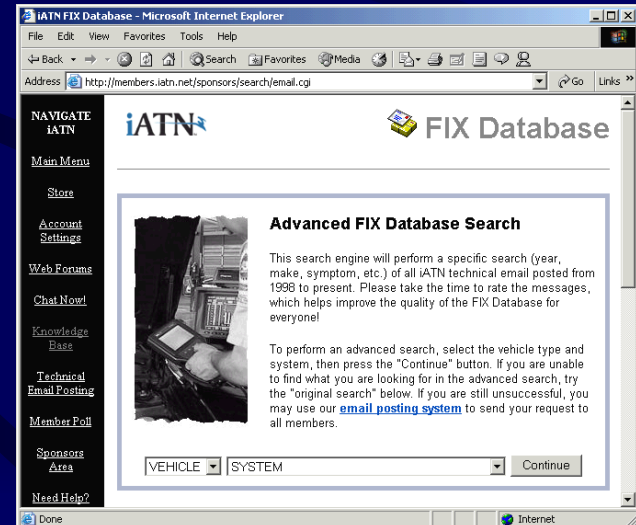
iATN FIX Database - Microsoft Internet Explorer

File Edit View Favorites Tools Help

Back Search Favorites Media

Address http://members.iatn.net/sponsors/search/email.cgi Go Links »

NAVIGATE iATN

Main Menu

Store

Account Settings

Web Forums

Chat Now!

Knowledge Base

Technical Email Posting

Member Poll

Sponsors Area

Need Help?

iATN

FIX Database

Advanced FIX Database Search

This search engine will perform a specific search (year, make, symptom, etc.) of all iATN technical email posted from 1998 to present. Please take the time to rate the messages, which helps improve the quality of the FIX Database for everyone!

To perform an advanced search, select the vehicle type and system, then press the "Continue" button. If you are unable to find what you are looking for in the advanced search, try the "original search" below. If you are still unsuccessful, you may use our email posting system to send your request to all members.

VEHICLE SYSTEM Continue

Done Internet